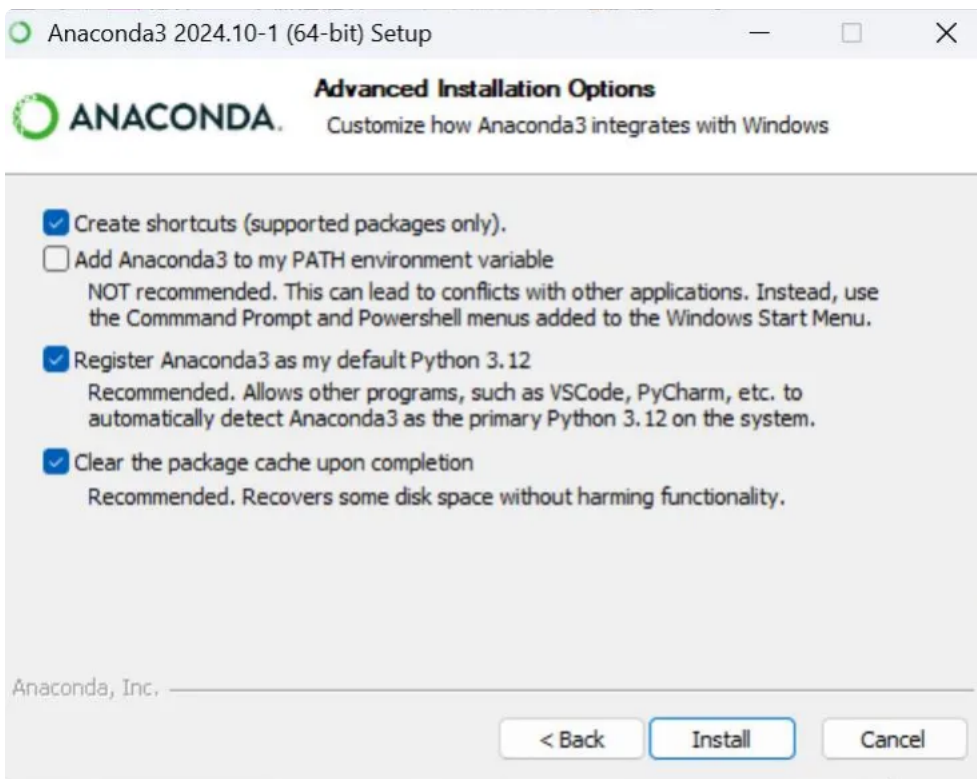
Anaconda3 2024.10-1 (64-bit) Setup

ANACONDA.

Advanced Installation Options
Customize how Anaconda3 integrates with Windows

Create shortcuts (supported packages only).

Add Anaconda3 to my PATH environment variable
NOT recommended. This can lead to conflicts with other applications. Instead, use the Commmand Prompt and Powershell menus added to the Windows Start Menu.

Register Anaconda3 as my default Python 3.12
Recommended. Allows other programs, such as VSCode, PyCharm, etc. to automatically detect Anaconda3 as the primary Python 3.12 on the system.

Clear the package cache upon completion
Recommended. Recovers some disk space without harming functionality.

Anaconda, Inc.

< Back
Install
Cancel